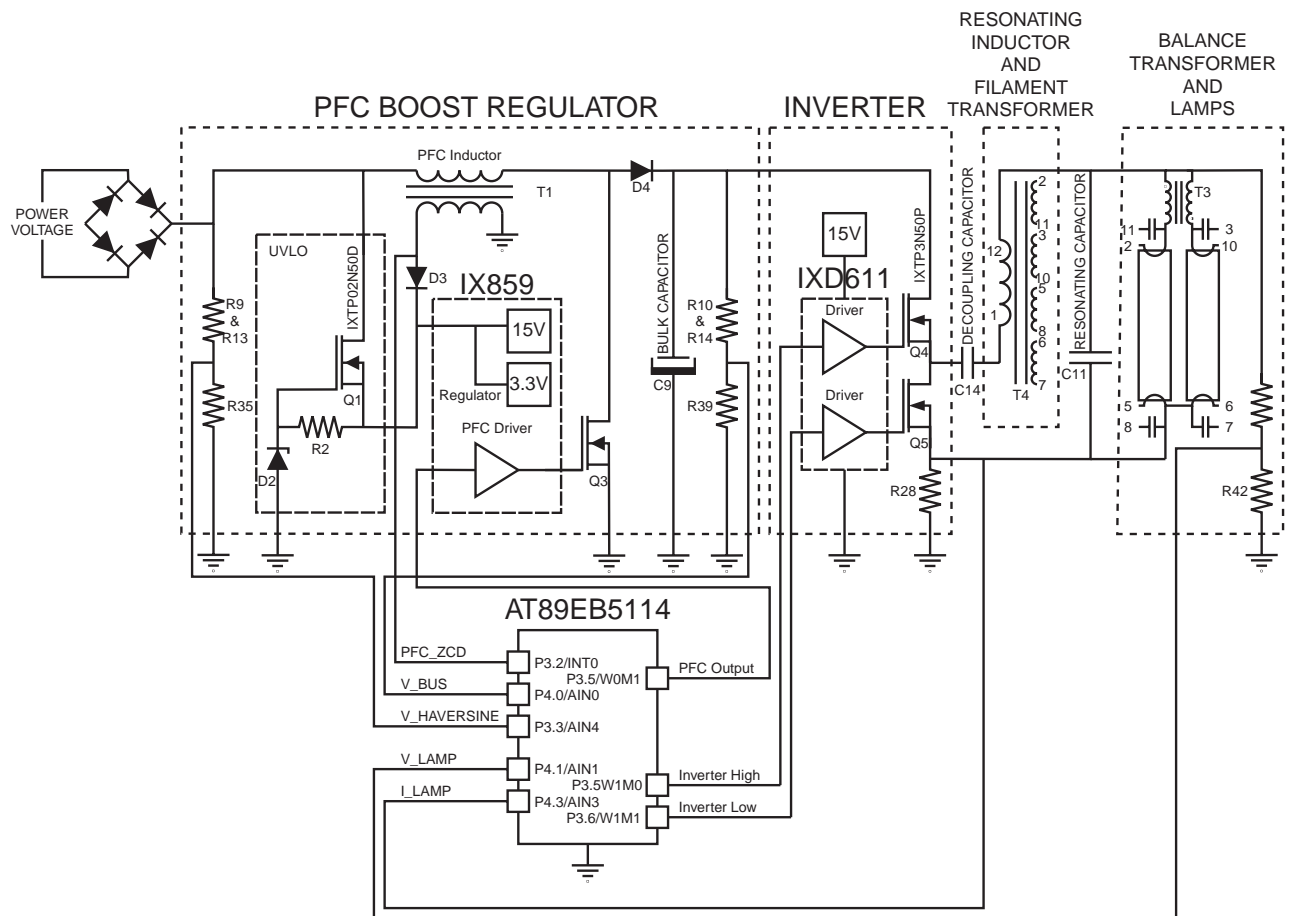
RESONATING INDUCTOR AND FILAMENT TRANSFORMER

BALANCE TRANSFORMER AND LAMPS

PFC BOOST REGULATOR

INVERTER

PFC Inductor

T1

D4

POWER VOLTAGE

UVLO

IXTP02N50D

D3

IX859

15V

3.3V

Regulator

PFC Driver

BULK CAPACITOR

C9

R10 & R14

R39

R9 & R13

R35

Q1

R2

D2

Q3

15V

IXD611

Driver

Driver

IXTP3N50P

Q4

Q5

R28

DECOUPLING CAPACITOR

C14

12

1

2

11

3

10

5

8

6

7

T4

RESONATING CAPACITOR

C11

T3

11

2

3

10

5

8

6

7

R42

AT89EB5114

PFC_ZCD

P3.2/INT0

P3.5/W0M1

PFC Output

V_BUS

P4.0/AIN0

V_HAVERSINE

P3.3/AIN4

V_LAMP

P4.1/AIN1

P3.5W1M0

Inverter High

I_LAMP

P4.3/AIN3

P3.6/W1M1

Inverter Low